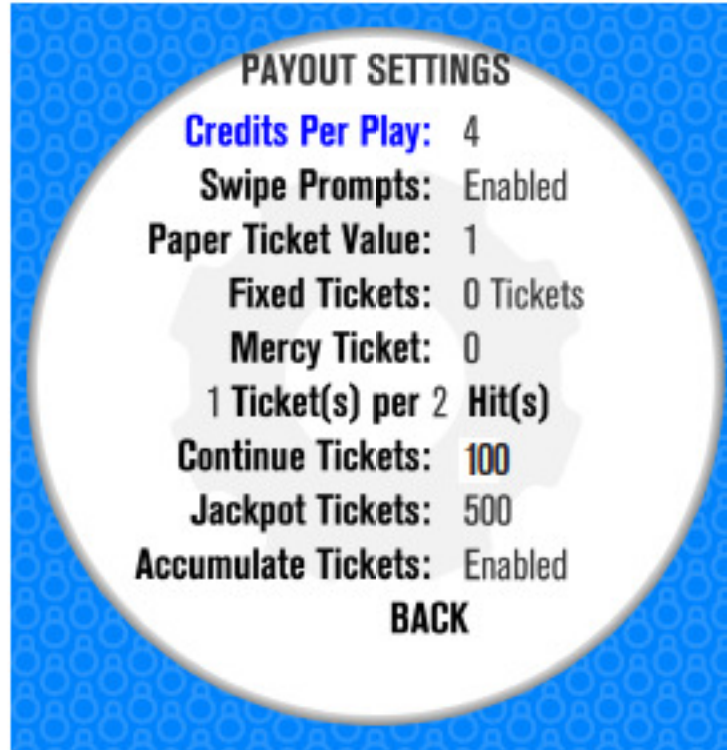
PAYOUT SETTINGS

Credits Per Play: 4

Swipe Prompts: Enabled

Paper Ticket Value: 1

Fixed Tickets: 0 Tickets

Mercy Ticket: 0

1 Ticket(s) per 2 Hit(s)

Continue Tickets: 100

Jackpot Tickets: 500

Accumulate Tickets: Enabled

BACK